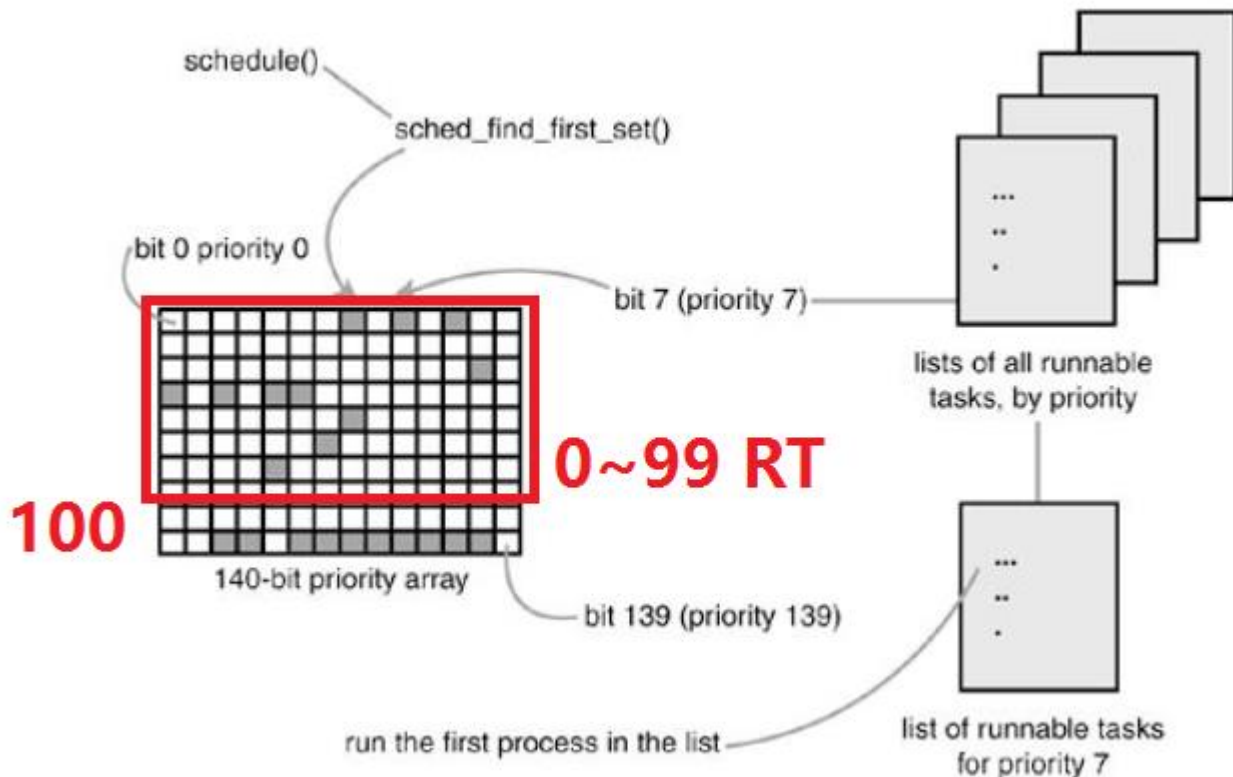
schedule()

sched_find_first_set()

bit 0 priority 0

bit 7 (priority 7)

...
..
.

lists of all runnable tasks, by priority

0~99 RT

100

140-bit priority array

bit 139 (priority 139)

...
..
.

run the first process in the list

list of runnable tasks for priority 7